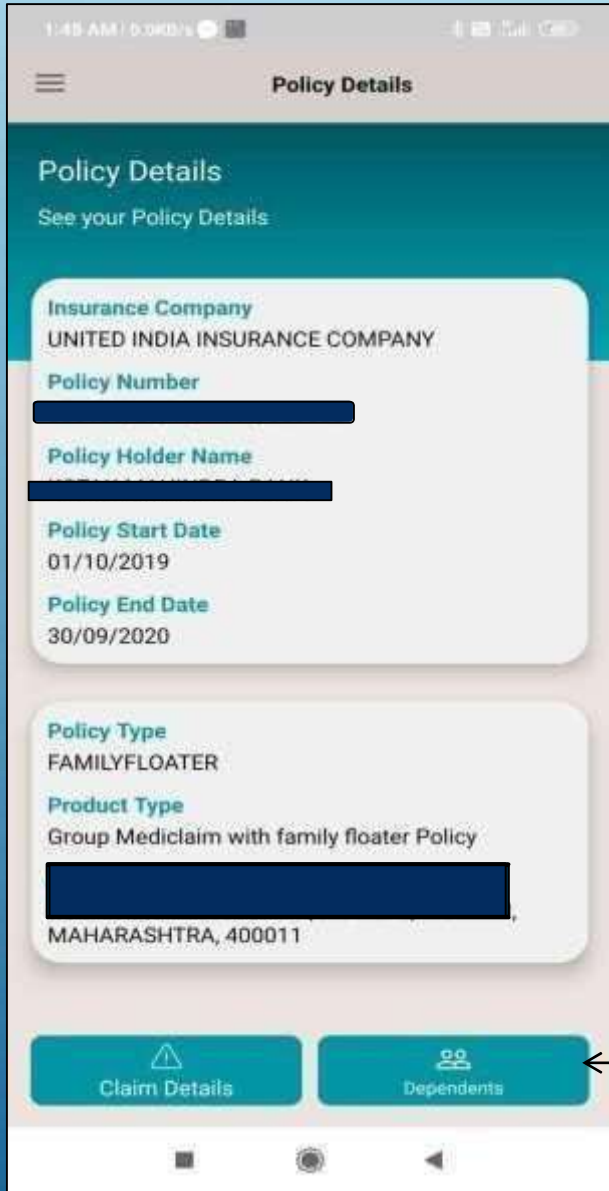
1:45 AM | 0.0KB/s

Policy Details

Policy Details

See your Policy Details

Insurance Company
UNITED INDIA INSURANCE COMPANY

Policy Number
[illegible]

Policy Holder Name
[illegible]

Policy Start Date
01/10/2019

Policy End Date
30/09/2020

Policy Type
FAMILYFLOATER

Product Type
Group Mediclaim with family floater Policy

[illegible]
MAHARASHTRA, 400011

Claim Details

Dependents